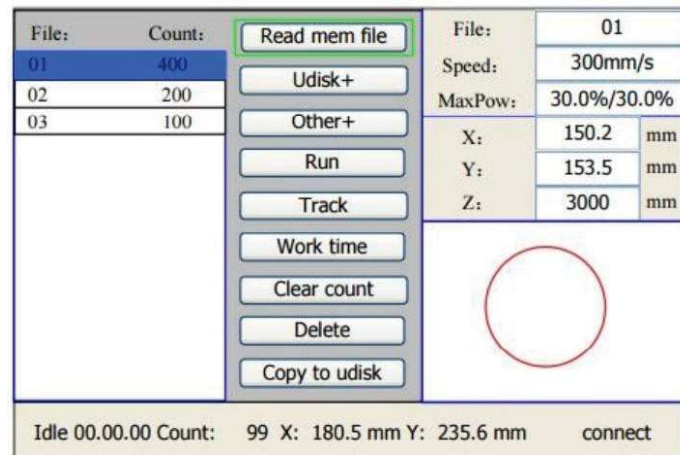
| File: | Count: |
|---|---|
| 01 | 400 |
| 02 | 200 |
| 03 | 100 |

Read mem file

Udisk+

Other+

Run

Track

Work time

Clear count

Delete

Copy to udisk

File: 01

Speed: 300mm/s

MaxPow: 30.0%/30.0%

X: 150.2 mm

Y: 153.5 mm

Z: 3000 mm

Idle 00.00.00 Count: 99 X: 180.5 mm Y: 235.6 mm connect